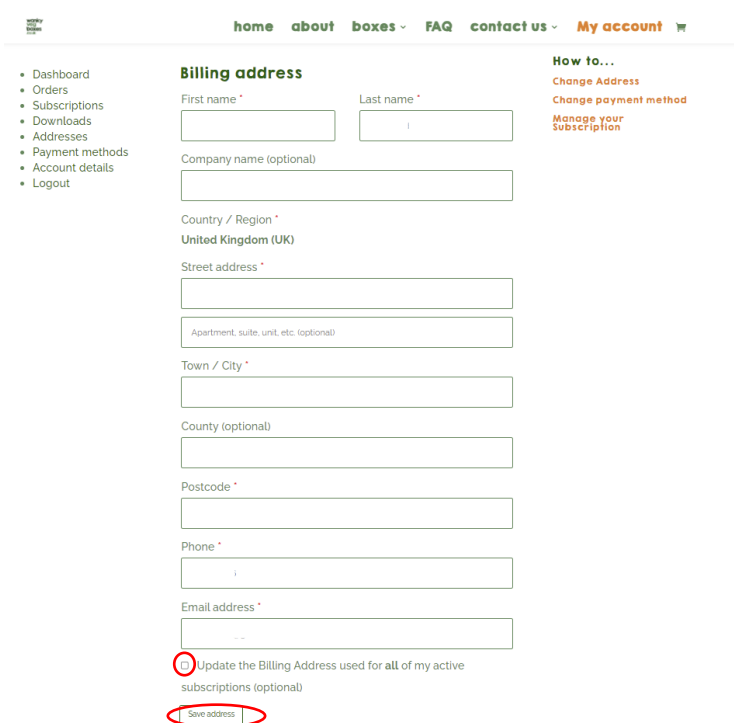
wonky veg boxes club

home about boxes FAQ contact us My account

- Dashboard
- Orders
- Subscriptions
- Downloads
- Addresses
- Payment methods
- Account details
- Logout

Billing address

First name *

Last name *

Company name (optional)

Country / Region *

United Kingdom (UK)

Street address *

Apartment, suite, unit, etc. (optional)

Town / City *

County (optional)

Postcode *

Phone *

Email address *

Update the Billing Address used for **all** of my active subscriptions (optional)

Save address

How to...

Change Address

Change payment method

Manage your Subscription